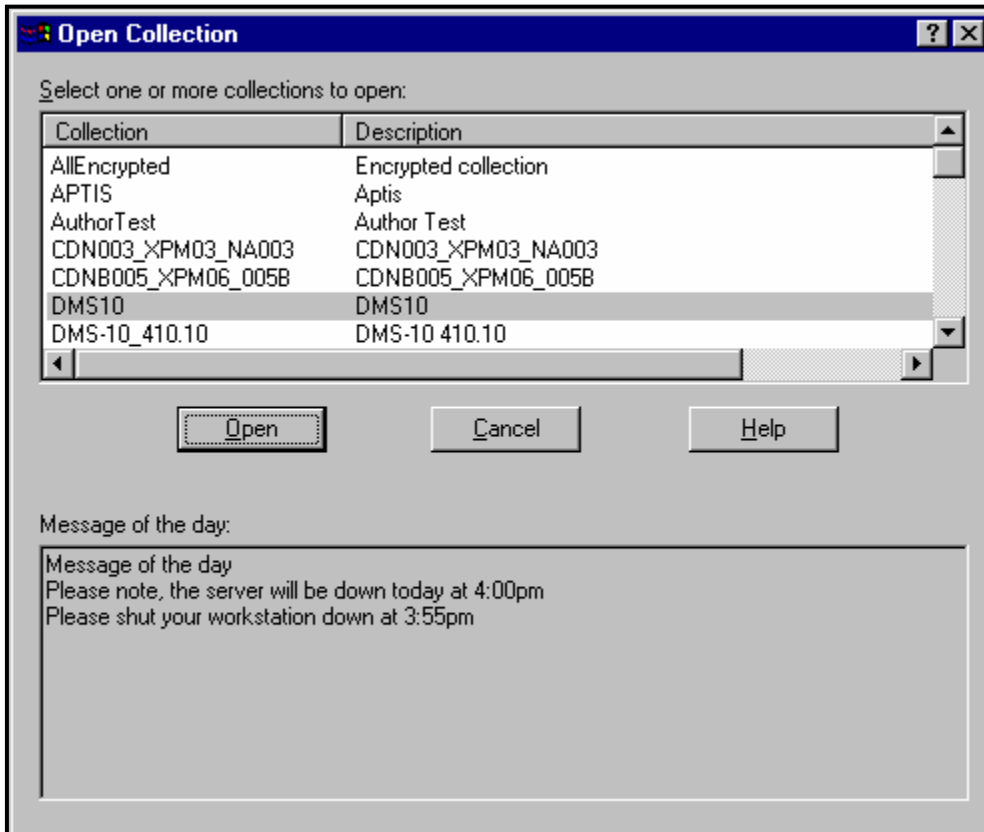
Open Collection

?

Select one or more collections to open:

| Collection | Description |
|---|---|
| AllEncrypted | Encrypted collection |
| APTIS | Aptis |
| AuthorTest | Author Test |
| CDN003_XPM03_NA003 | CDN003_XPM03_NA003 |
| CDNB005_XPM06_005B | CDNB005_XPM06_005B |
| DMS10 | DMS10 |
| DMS-10_410.10 | DMS-10 410.10 |

Open

Cancel

Help

Message of the day:

Message of the day
Please note, the server will be down today at 4:00pm
Please shut your workstation down at 3:55pm